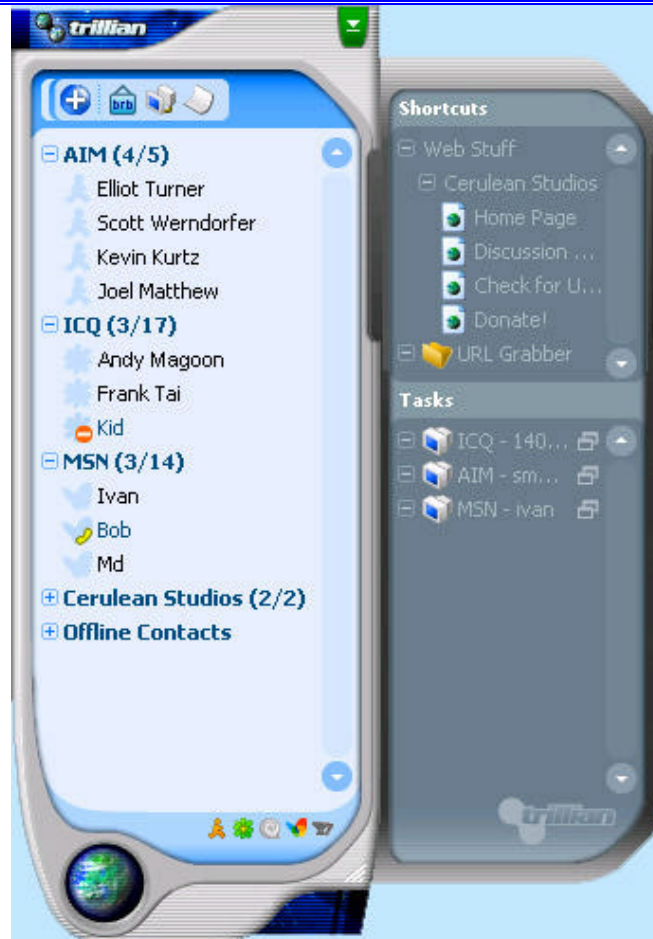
trillian

brb

AIM (4/5)
Elliot Turner
Scott Werndorfer
Kevin Kurtz
Joel Matthew
ICQ (3/17)
Andy Magoon
Frank Tai
Kid
MSN (3/14)
Ivan
Bob
Md
Cerulean Studios (2/2)
Offline Contacts

Shortcuts
Web Stuff
Cerulean Studios
Home Page
Discussion ...
Check for U...
Donate!
URL Grabber

Tasks
ICQ - 140...
AIM - sm...
MSN - ivan

trillian